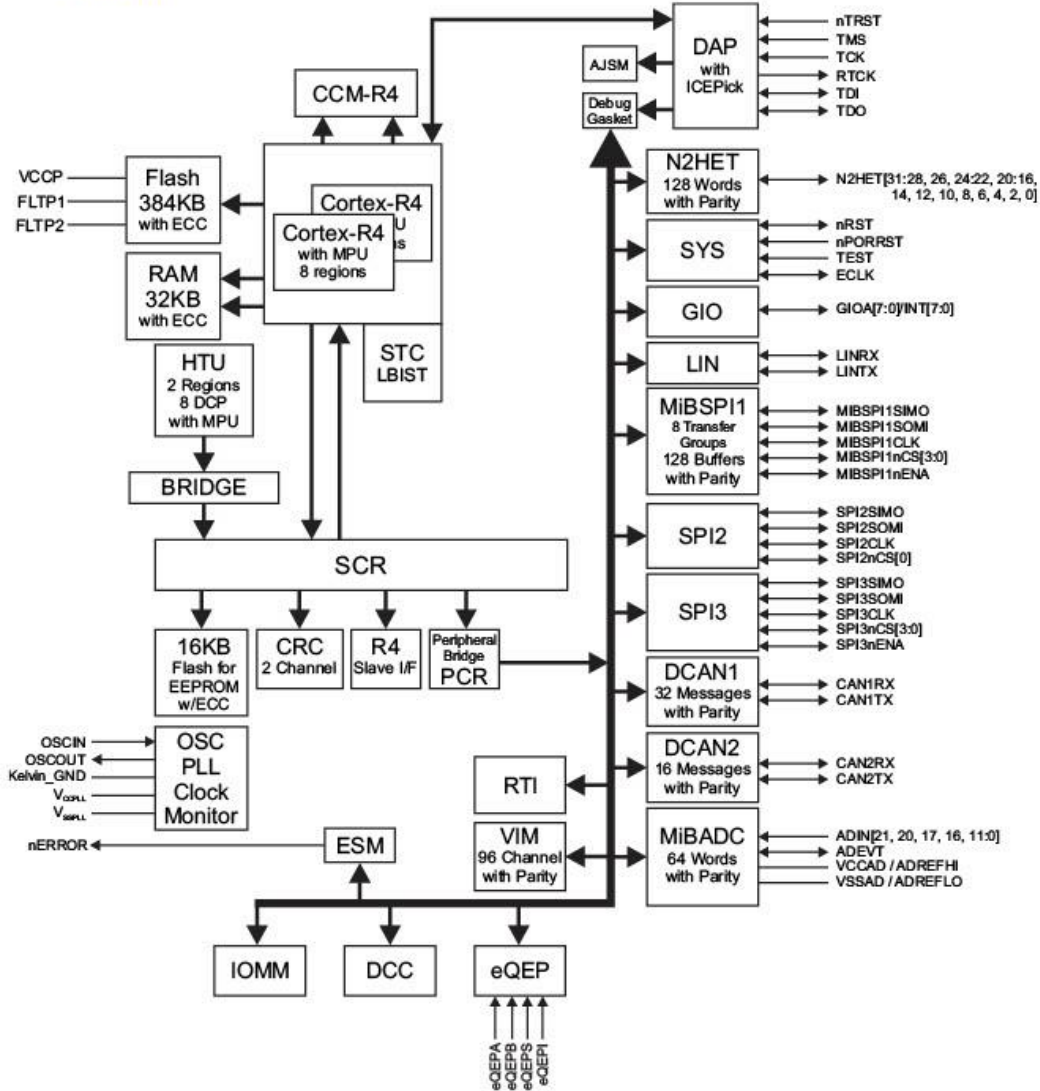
DAP
with
ICEPick

nTRST
TMS
TCK
RTCK
TDI
TDO

AJSM

Debug Gasket

CCM-R4

Flash
384KB
with ECC

VCCP
FLTP1
FLTP2

Cortex-R4
U
s

Cortex-R4
with MPU
8 regions

RAM
32KB
with ECC

STC
LBIST

HTU
2 Regions
8 DCP
with MPU

BRIDGE

SCR

16KB
Flash for
EEPROM
w/ECC

CRC
2 Channel

R4
Slave I/F

Peripheral Bridge
PCR

OSCIN
OSCOUT
Kelvin_GND
$V_{CCPLL}$
$V_{SSPLL}$

OSC
PLL
Clock
Monitor

nERROR

ESM

IOMM

DCC

eQEP

eQEPA
eQEPB
eQEPS
eQEPI

RTI

VIM
96 Channel
with Parity

N2HET
128 Words
with Parity

N2HET[31:28, 26, 24:22, 20:16, 14, 12, 10, 8, 6, 4, 2, 0]

SYS

nRST
nPORRST
TEST
ECLK

GIO

GIOA[7:0]/INT[7:0]

LIN

LINRX
LINTX

MiBSPI1
8 Transfer
Groups
128 Buffers
with Parity

MIBSPI1SIMO
MIBSPI1SOMI
MIBSPI1CLK
MIBSPI1nCS[3:0]
MIBSPI1nENA

SPI2

SPI2SIMO
SPI2SOMI
SPI2CLK
SPI2nCS[0]

SPI3

SPI3SIMO
SPI3SOMI
SPI3CLK
SPI3nCS[3:0]
SPI3nENA

DCAN1
32 Messages
with Parity

CAN1RX
CAN1TX

DCAN2
16 Messages
with Parity

CAN2RX
CAN2TX

MiBADC
64 Words
with Parity

ADIN[21, 20, 17, 16, 11:0]
ADEVT
VCCAD / ADREFHI
VSSAD / ADREFLO